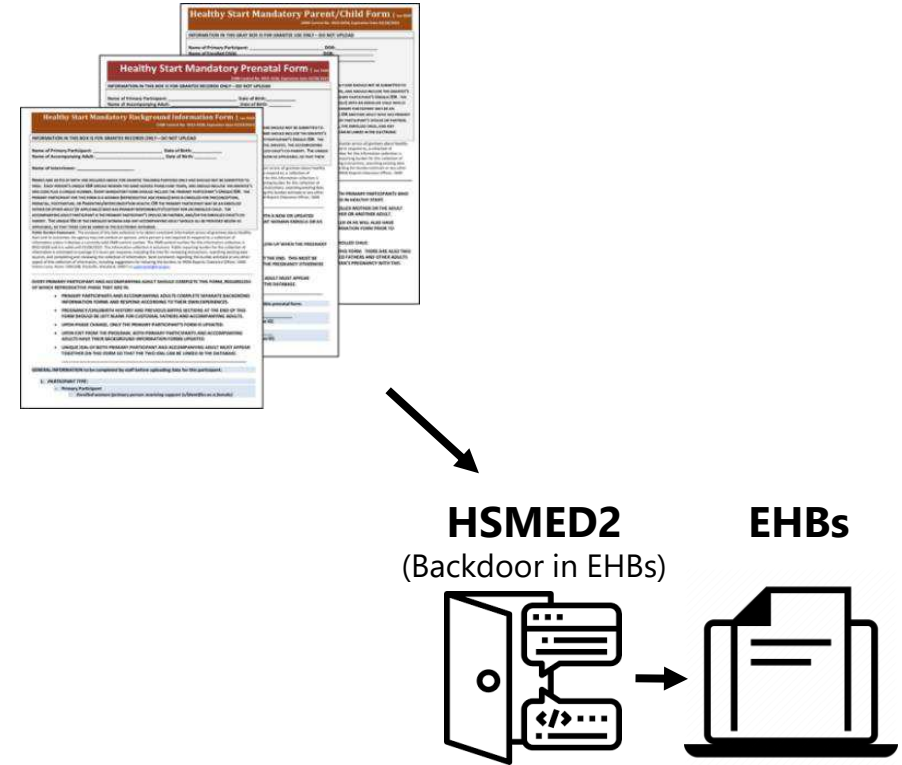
Healthy Start Mandatory Parent/Child Form

INFORMATION IN THIS GRAY BOX IS FOR GRANTEE USE ONLY – DO NOT UPLOAD

Healthy Start Mandatory Prenatal Form

INFORMATION IN THIS BOX IS FOR GRANTEE RECORDS ONLY – DO NOT UPLOAD

Healthy Start Mandatory Background Information Form

INFORMATION IN THIS BOX IS FOR GRANTEE RECORDS ONLY – DO NOT UPLOAD

Name of Primary Participant: Date of Birth:
Name of Accompanying Adult: Date of Birth:

Name of Interviewer:

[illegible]

HSMED2
(Backdoor in EHBs)

EHBs